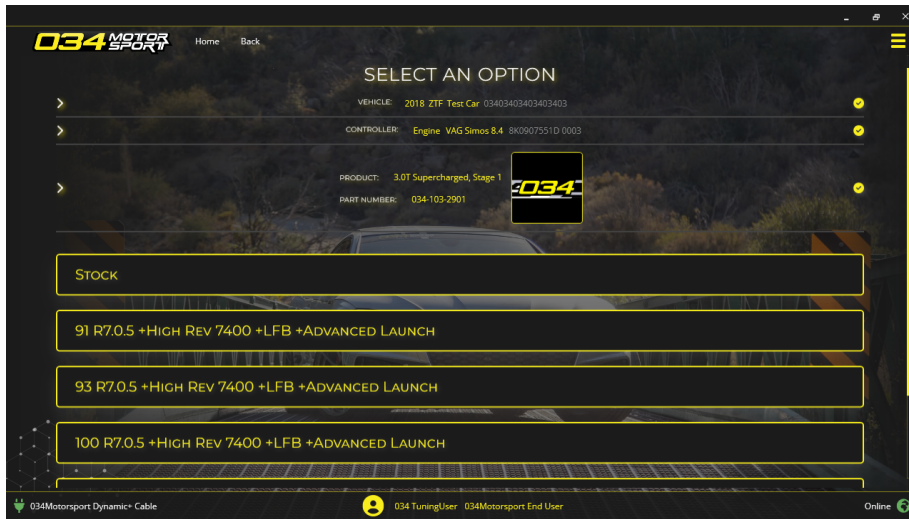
034 MOTOR SPORT

Home Back

SELECT AN OPTION

VEHICLE: 2018 ZTF Test Car 03403403403403403

CONTROLLER: Engine VAG Simos 8.4 8K0907551D 0003

PRODUCT: 3.0T Supercharged, Stage 1

PART NUMBER: 034-103-2901

034

Stock

91 R7.0.5 +High Rev 7400 +LFB +Advanced Launch

93 R7.0.5 +High Rev 7400 +LFB +Advanced Launch

100 R7.0.5 +High Rev 7400 +LFB +Advanced Launch

034Motorsport Dynamic+ Cable

034 TuningUser 034Motorsport End User

Online